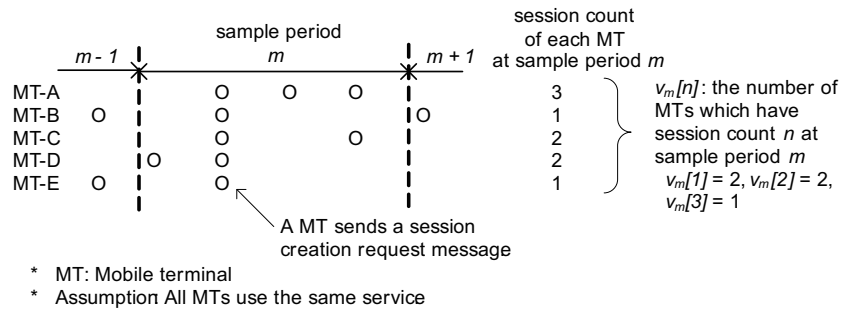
sample period

$m - 1$ $m$ $m + 1$

session count of each MT at sample period $m$

MT-A O O O 3
MT-B O O O 1
MT-C O O 2
MT-D O O 2
MT-E O O 1

$v_m[n]$: the number of MTs which have session count $n$ at sample period $m$
$v_m[1] = 2$, $v_m[2] = 2$, $v_m[3] = 1$

A MT sends a session creation request message

* MT: Mobile terminal
* Assumption All MTs use the same service